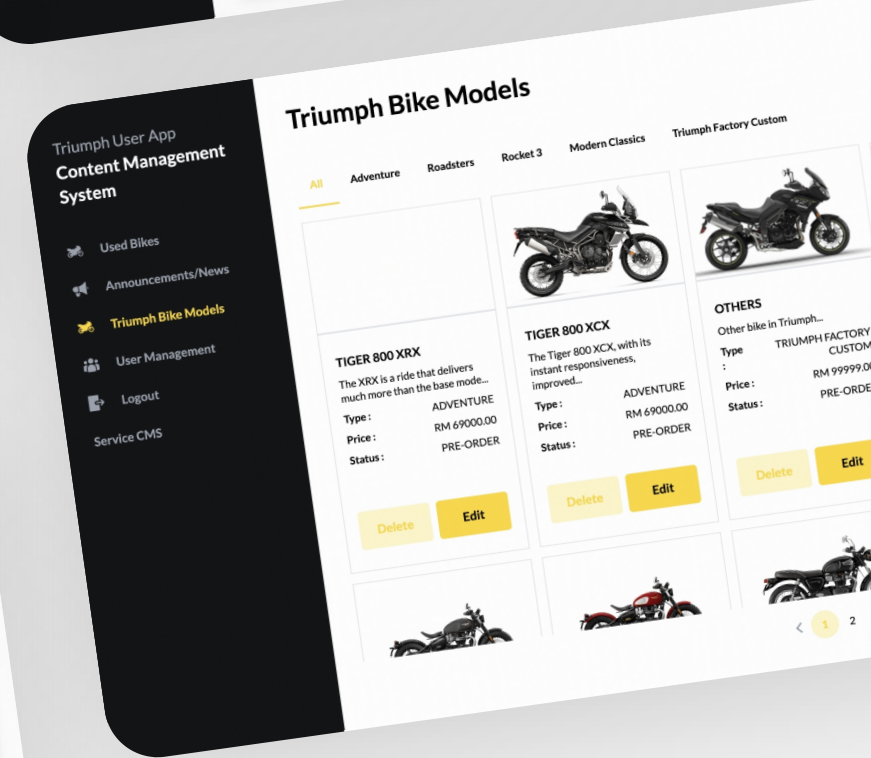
Triumph User App
Content Management System

Used Bikes
Announcements/News
Triumph Bike Models
User Management
Logout
Service CMS

Triumph Bike Models

All
Adventure
Roadsters
Rocket 3
Modern Classics
Triumph Factory Custom

TIGER 800 XRX
The XRX is a ride that delivers much more than the base mode...
Type : ADVENTURE
Price : RM 69000.00
Status : PRE-ORDER
Delete
Edit

TIGER 800 XCX
The Tiger 800 XCX, with its instant responsiveness, improved...
Type : ADVENTURE
Price : RM 69000.00
Status : PRE-ORDER
Delete
Edit

OTHERS
Other bike in Triumph...
Type : TRIUMPH FACTORY CUSTOM
Price : RM 99999.0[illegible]
Status : PRE-ORDE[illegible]
Delete
Edit

<
1
2